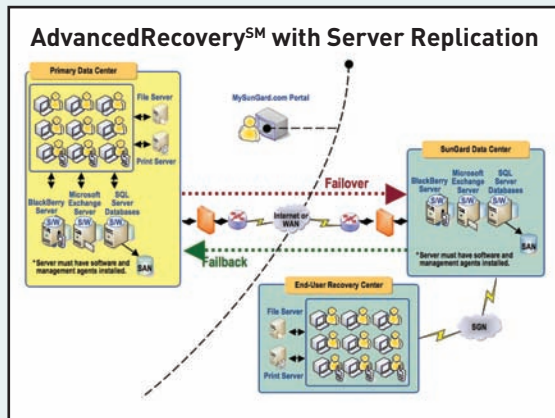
AdvancedRecovery$^{SM}$ with Server Replication

Primary Data Center

File Server

Print Server

BlackBerry Server

Microsoft Exchange Server

SQL Server Databases

S/W

S/W

S/W

SAN

* Server must have software and management agents installed.

MySunGard.com Portal

Failover

Internet or WAN

Failback

SunGard Data Center

BlackBerry Server

Microsoft Exchange Server

SQL Server Databases

S/W

S/W

S/W

SAN

* Server must have software and management agents installed.

End-User Recovery Center

File Server

Print Server

SGN